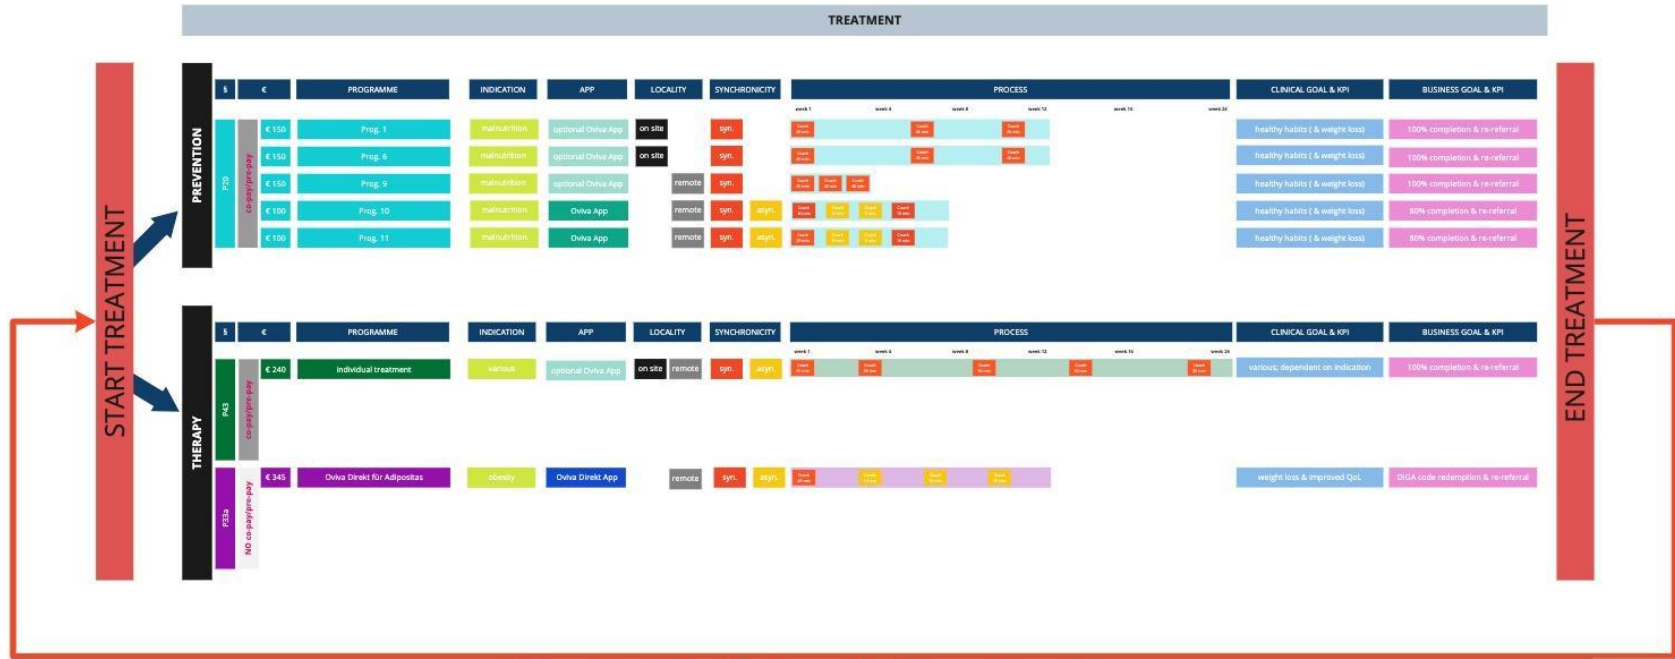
TREATMENT

START TREATMENT

PREVENTION

P20

co-pay/pre-pay

| § | € | PROGRAMME | INDICATION | APP | LOCALITY | SYNCHRONICITY | PROCESS | CLINICAL GOAL & KPI | BUSINESS GOAL & KPI |
|---|---|---|---|---|---|---|---|---|---|
| | € 150 | Prog. 1 | malnutrition | optional Oviva App | on site | syn. | | healthy habits ( & weight loss) | 100% completion & re-referral |
| | € 150 | Prog. 6 | malnutrition | optional Oviva App | on site | syn. | | healthy habits ( & weight loss) | 100% completion & re-referral |
| | € 150 | Prog. 9 | malnutrition | optional Oviva App | remote | syn. | | healthy habits ( & weight loss) | 100% completion & re-referral |
| | € 100 | Prog. 10 | malnutrition | Oviva App | remote | syn. asyn. | | healthy habits ( & weight loss) | 80% completion & re-referral |
| | € 100 | Prog. 11 | malnutrition | Oviva App | remote | syn. asyn. | | healthy habits ( & weight loss) | 80% completion & re-referral |

week 1 week 4 week 8 week 12 week 16 week 24

THERAPY

P43

co-pay/pre-pay

P33a

NO co-pay/pre-pay

| § | € | PROGRAMME | INDICATION | APP | LOCALITY | SYNCHRONICITY | PROCESS | CLINICAL GOAL & KPI | BUSINESS GOAL & KPI |
|---|---|---|---|---|---|---|---|---|---|
| | € 240 | individual treatment | various | optional Oviva App | on site remote | syn. asyn. | | various; dependent on indication | 100% completion & re-referral |
| | € 345 | Oviva Direkt für Adipositas | obesity | Oviva Direkt App | remote | syn. asyn. | | weight loss & improved QoL | DiGA code redemption & re-referral |

week 1 week 4 week 8 week 12 week 16 week 24

END TREATMENT